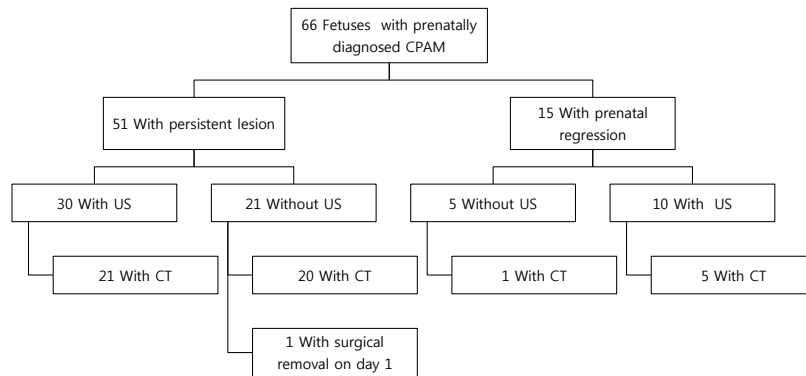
66 Fetuses with prenatally diagnosed CPAM

51 With persistent lesion

15 With prenatal regression

30 With US

21 With CT

21 Without US

20 With CT

1 With surgical removal on day 1

5 Without US

1 With CT

10 With US

5 With CT